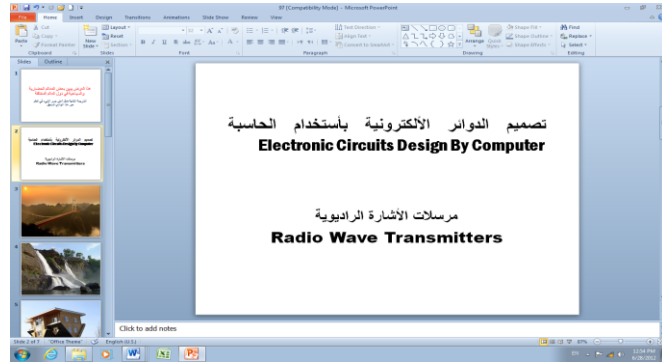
XP [Compatibility Mode] - Microsoft PowerPoint

File Home Insert Design Transitions Animations Slide Show Review View

Cut
Copy
Paste
Format Painter
Clipboard
New Slide
Layout
Reset
Section
Slides
Font
Paragraph
Text Direction
Align Text
Convert to SmartArt
Drawing
Arrange
Quick Styles
Shape Fill
Shape Outline
Shape Effects
Find
Replace
Select
Editing

Slides Outline

1
2
3
4
5

تصميم الدوائر الألكترونية بأستخدام الحاسبة
Electronic Circuits Design By Computer

مرسلات الأشارة الراديوية
Radio Wave Transmitters

Click to add notes

Slide 2 of 7 "Office Theme" English (U.S.)

12:54 PM